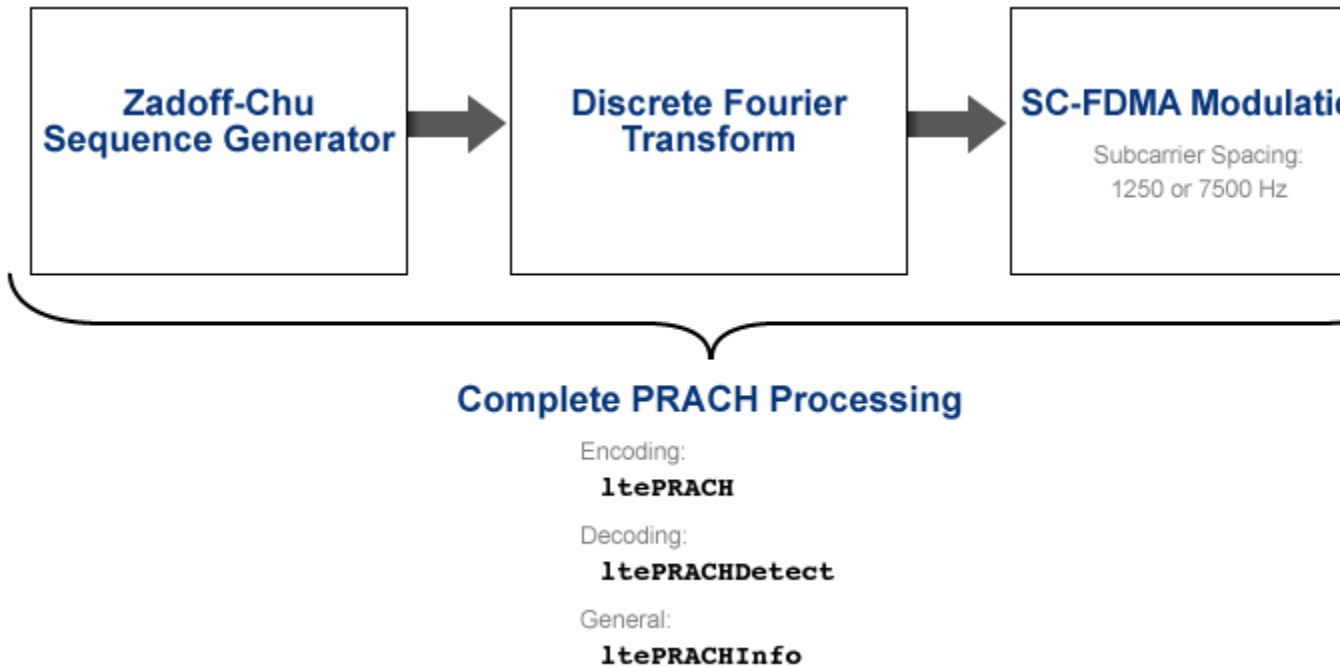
Zadoff-Chu Sequence Generator

Discrete Fourier Transform

SC-FDMA Modulatio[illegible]

Subcarrier Spacing: 1250 or 7500 Hz

Complete PRACH Processing

Encoding:
ltePRACH

Decoding:
ltePRACHDetect

General:
ltePRACHInfo